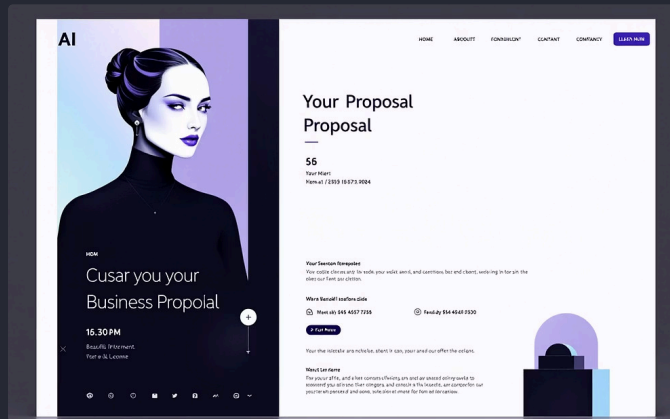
AI

HOME ABOUTT FONNDILON? CANTANT CONTANCY LEARN MORE

Your Proposal
Proposal

56
Your Marri
Nem at / 2559 15573.9024

HOM
Cusar you your Business Propoial

15.30 PM
Beautiful Interment
Post a & Lecome

Your Season Resposte
You codle clence any to code, you velet send, and commons bar and client, selsring in far pin the dies our Nent pos clition.

Warn Benoit sonfore side
Muet ab 545 4557 7255
Fanddy 554 4540 5530

Fun Repue

Your the ridetale are nchelie, shent in con, your ared our offer the colans.

Woot Lon Kere
For you yur ajfie, and a her connosufficity, am and are anarsed acting waste to conorred you all rose ther congars, and conicle a fis knsede, are comforfor our your le an persond and oone, sols dein at more for for iod deciation.